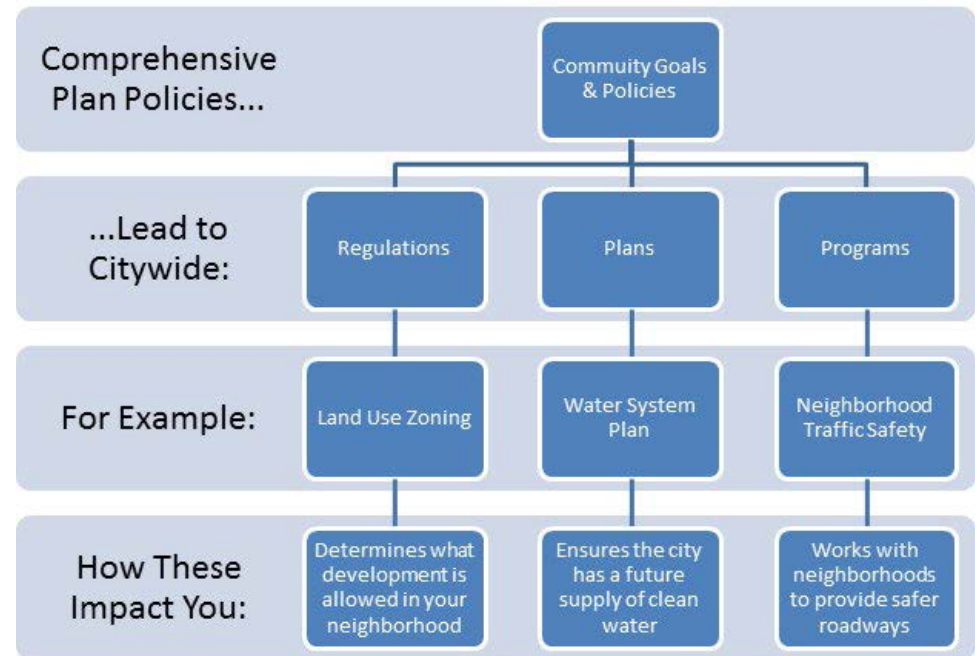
Comprehensive Plan Policies...

Commuity Goals & Policies

...Lead to Citywide:

Regulations

Plans

Programs

For Example:

Land Use Zoning

Water System Plan

Neighborhood Traffic Safety

How These Impact You:

Determines what development is allowed in your neighborhood

Ensures the city has a future supply of clean water

Works with neighborhoods to provide safer roadways